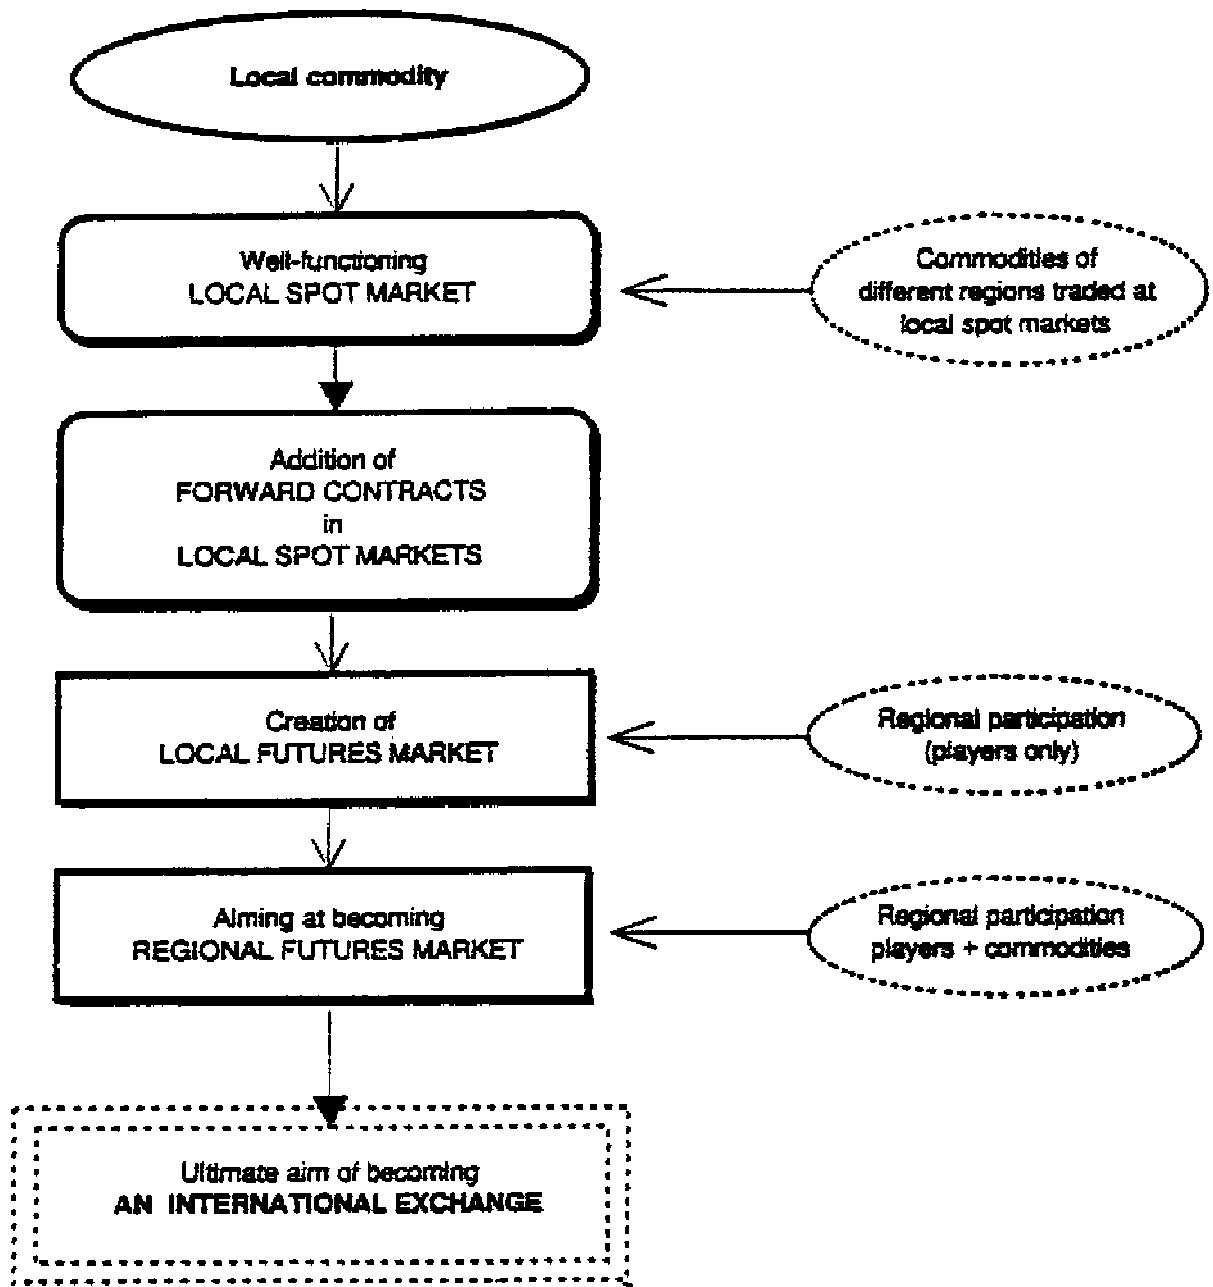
Local commodity

Well-functioning
LOCAL SPOT MARKET

Commodities of different regions traded at local spot markets

Addition of
FORWARD CONTRACTS
in
LOCAL SPOT MARKETS

Creation of
LOCAL FUTURES MARKET

Regional participation (players only)

Aiming at becoming
REGIONAL FUTURES MARKET

Regional participation players + commodities

Ultimate aim of becoming
AN INTERNATIONAL EXCHANGE